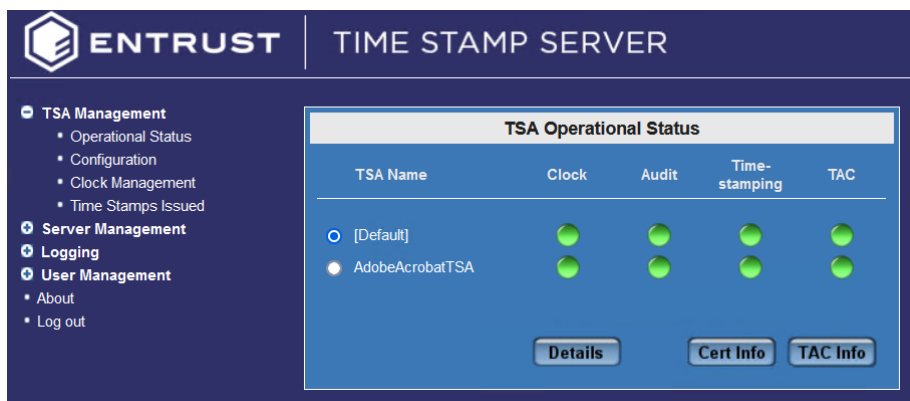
ENTRUST | TIME STAMP SERVER

TSA Management
- Operational Status
- Configuration
- Clock Management
- Time Stamps Issued

Server Management
Logging
User Management
- About
- Log out

TSA Operational Status

| TSA Name | Clock | Audit | Time-stamping | TAC |
|---|---|---|---|---|
| [Default] | | | | |
| AdobeAcrobatTSA | | | | |

Details Cert Info TAC Info